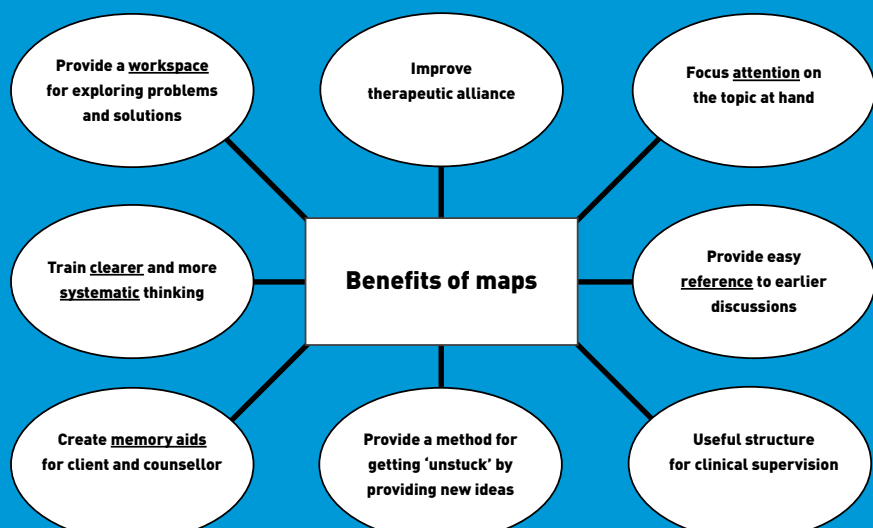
Provide a workspace for exploring problems and solutions

Improve therapeutic alliance

Focus attention on the topic at hand

Train clearer and more systematic thinking

Benefits of maps

Provide easy reference to earlier discussions

Create memory aids for client and counsellor

Provide a method for getting 'unstuck' by providing new ideas

Useful structure for clinical supervision